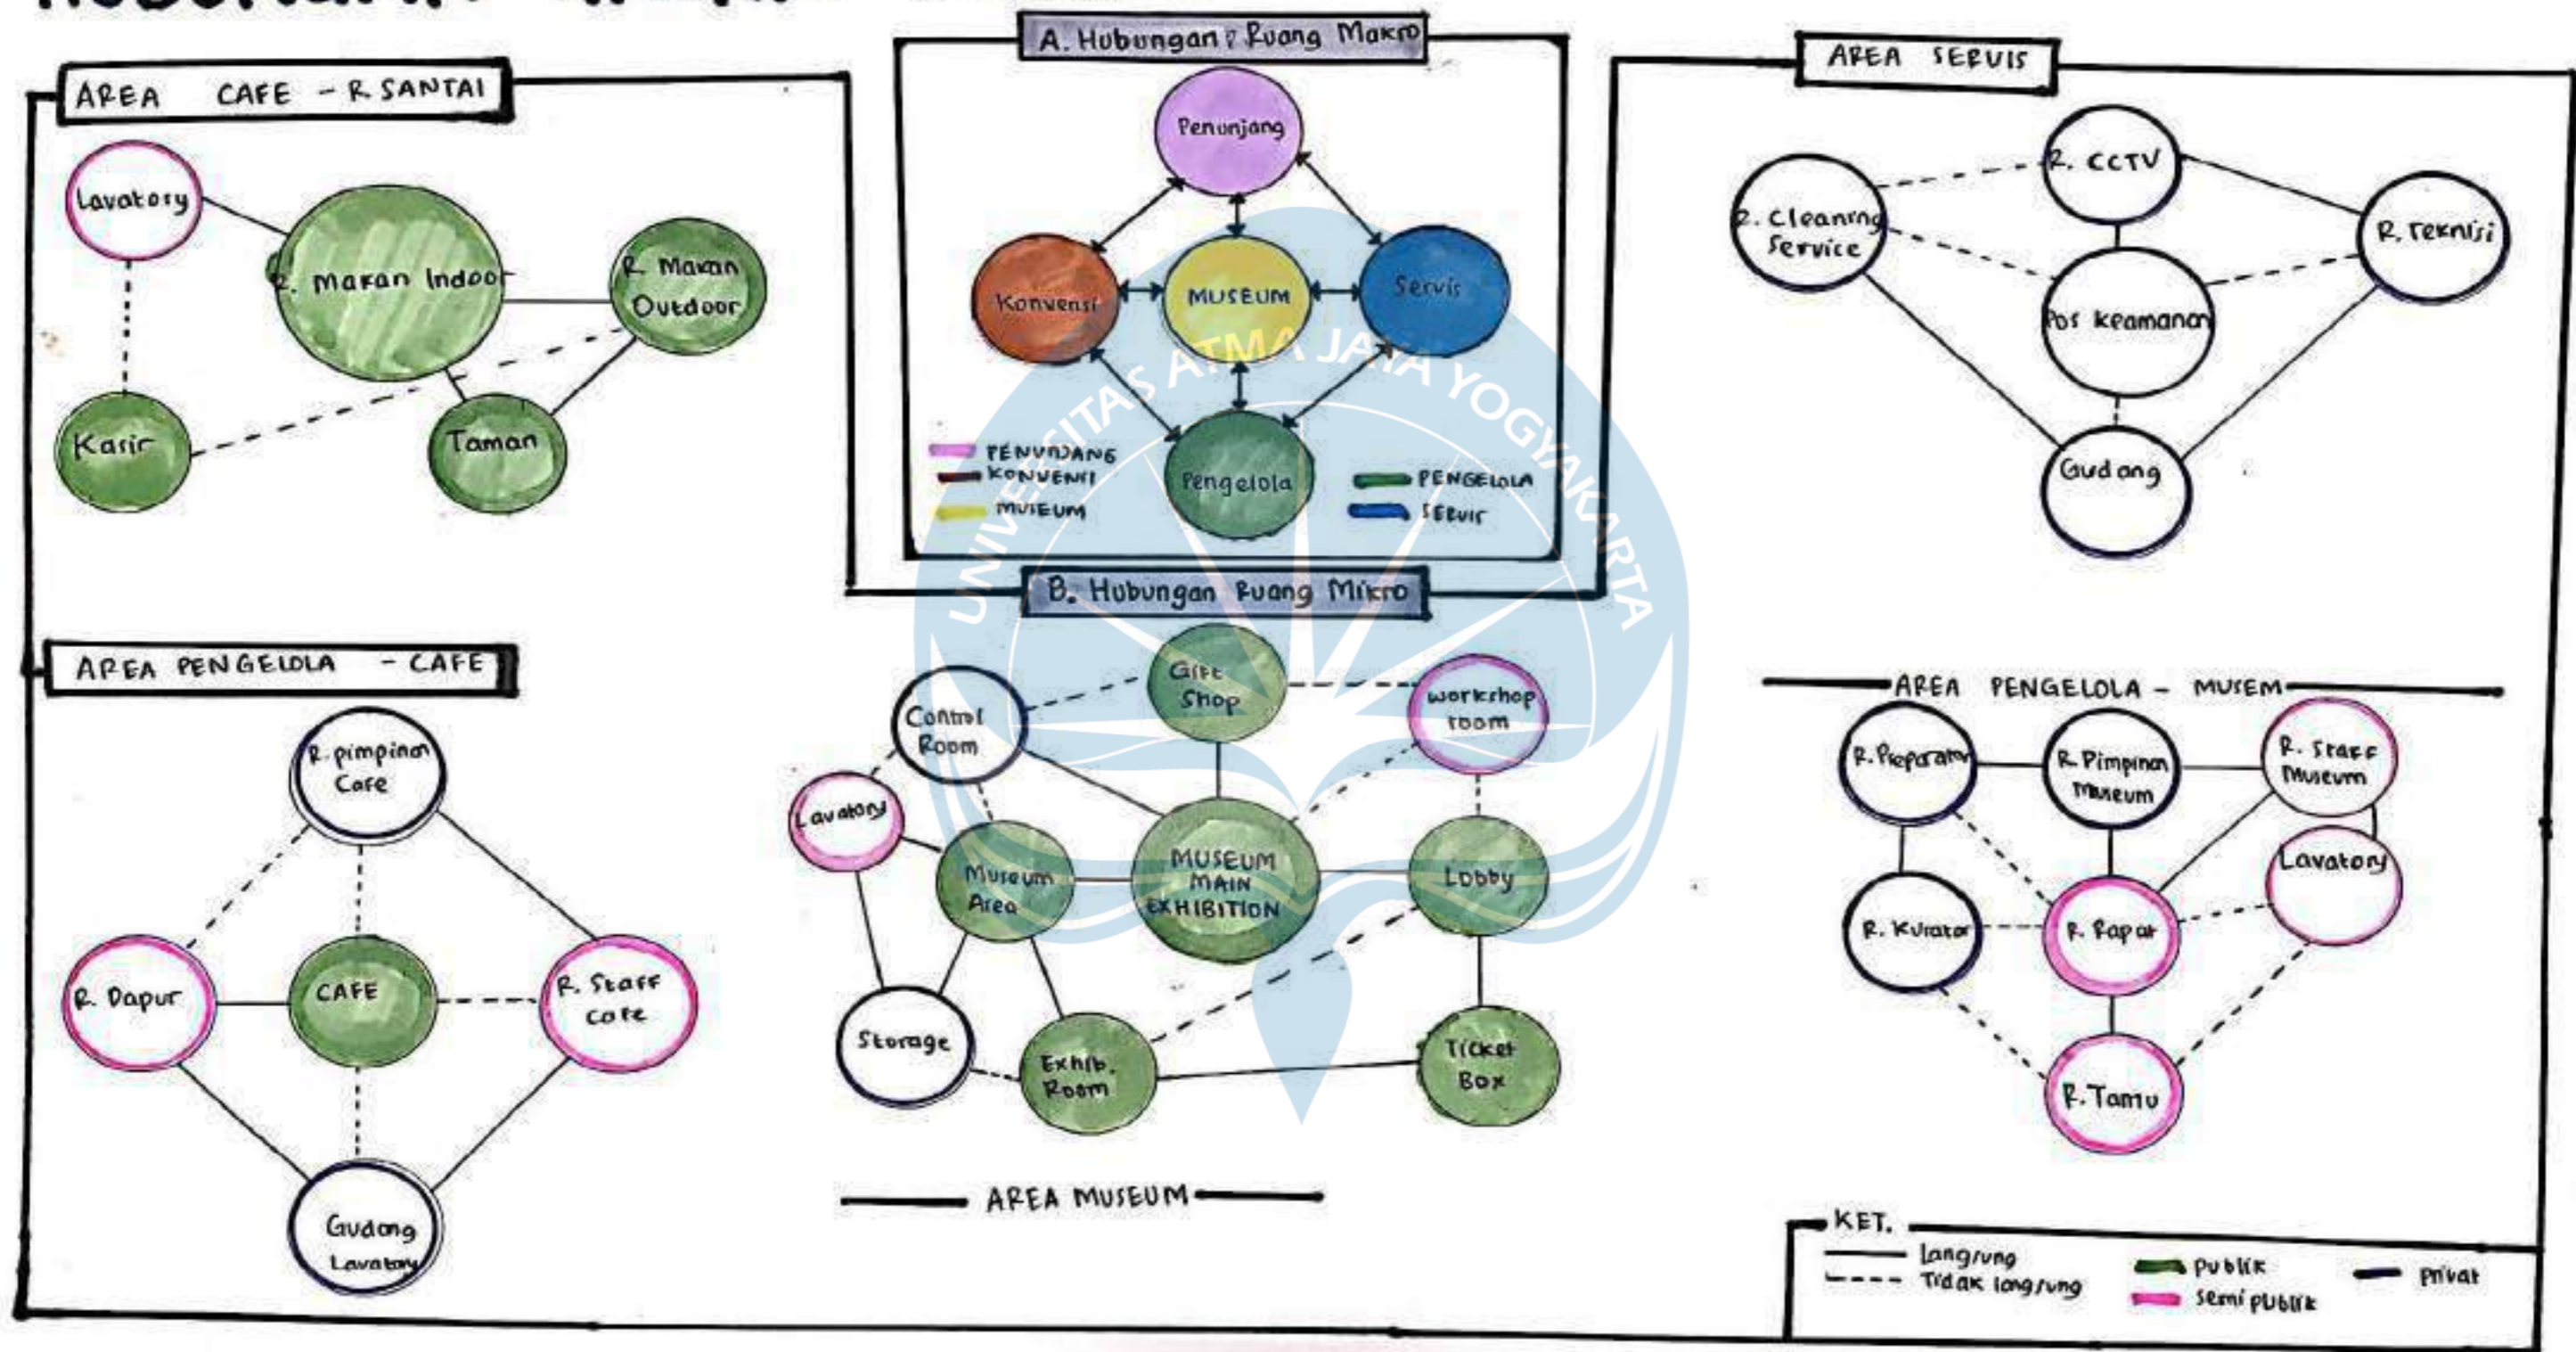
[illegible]

A. Hubungan Ruang Makro

Penunjang
Konvensi
MUSEUM
Servis
Pengelola

PENUNJANG
KONVENSI
MUSEUM
PENGELOLA
SERVIS

AREA CAFE - R. SANTAI

Lavatory
R. Makan Indoor
R. Makan Outdoor
Kasir
Taman

AREA SERVIS

R. Cleaning Service
R. CCTV
R. Teknisi
Pos keamanan
Gudang

B. Hubungan Ruang Mikro

AREA PENGELOLA - CAFE

R. pimpinan Cafe
R. Dapur
CAFE
R. Staff Cafe
Gudang Lavatory

Gift Shop
Control Room
workshop room
Lavatory
Museum Area
MUSEUM MAIN EXHIBITION
Lobby
Storage
Exhib. Room
Ticket Box

AREA MUSEUM

AREA PENGELOLA - MUSEM

R. Preparator
R. Pimpinan Museum
R. Staff Museum
Lavatory
R. Kurator
R. Rapat
R. Tamu

KET.
langsung
Tidak langsung
publik
semi publik
privat

UNIVERSITAS ATMA JAYA YOGYAKARTA